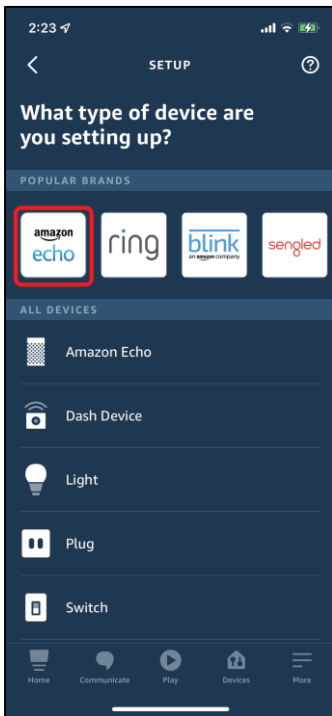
2:23

SETUP

What type of device are you setting up?

POPULAR BRANDS

amazon echo

ring

blink an amazon company

sengled

ALL DEVICES

Amazon Echo

Dash Device

Light

Plug

Switch

Home

Communicate

Play

Devices

More